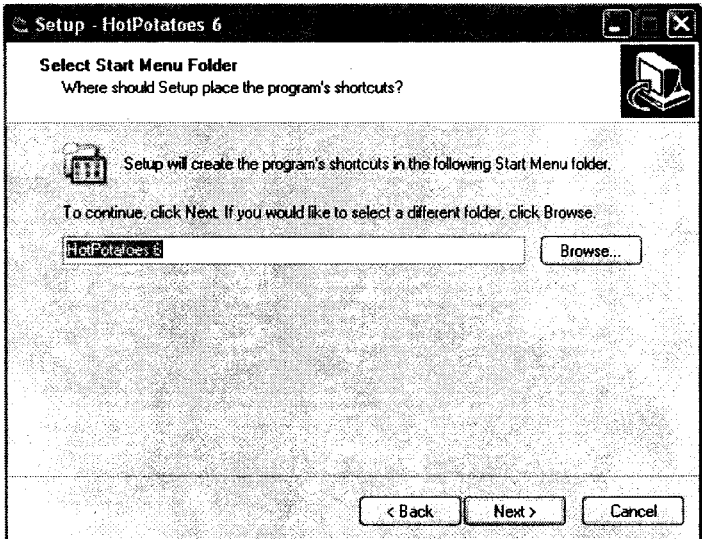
Setup - HotPotatoes 6

Select Start Menu Folder
Where should Setup place the program's shortcuts?

Setup will create the program's shortcuts in the following Start Menu folder.

To continue, click Next. If you would like to select a different folder, click Browse.

HotPotatoes 6

Browse...

< Back

Next >

Cancel